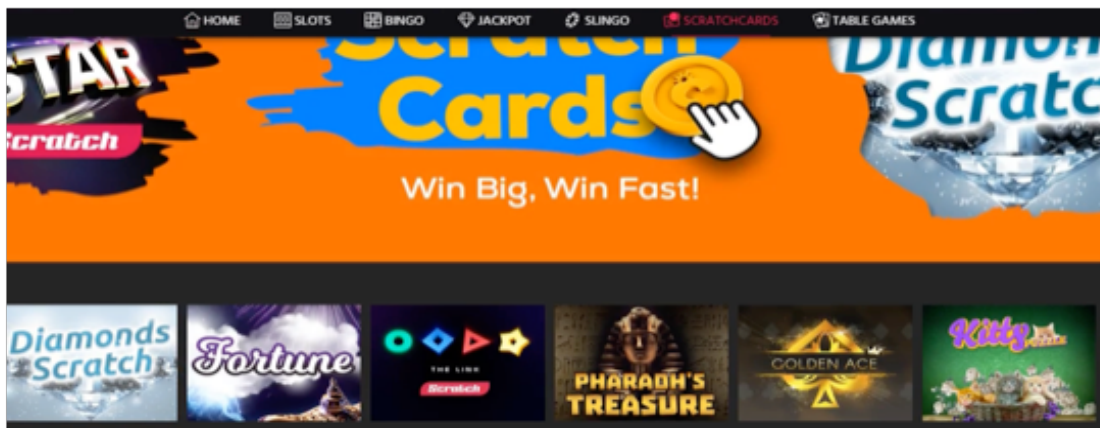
HOME SLOTS BINGO JACKPOT SLINGO SCRATCHCARDS TABLE GAMES

STAR
Scratch

Scratch Cards

Win Big, Win Fast!

Diamond Scratch

Diamonds Scratch

Fortune

THE LINK
Scratch

PHARAOH'S TREASURE

GOLDEN ACE

Kitty